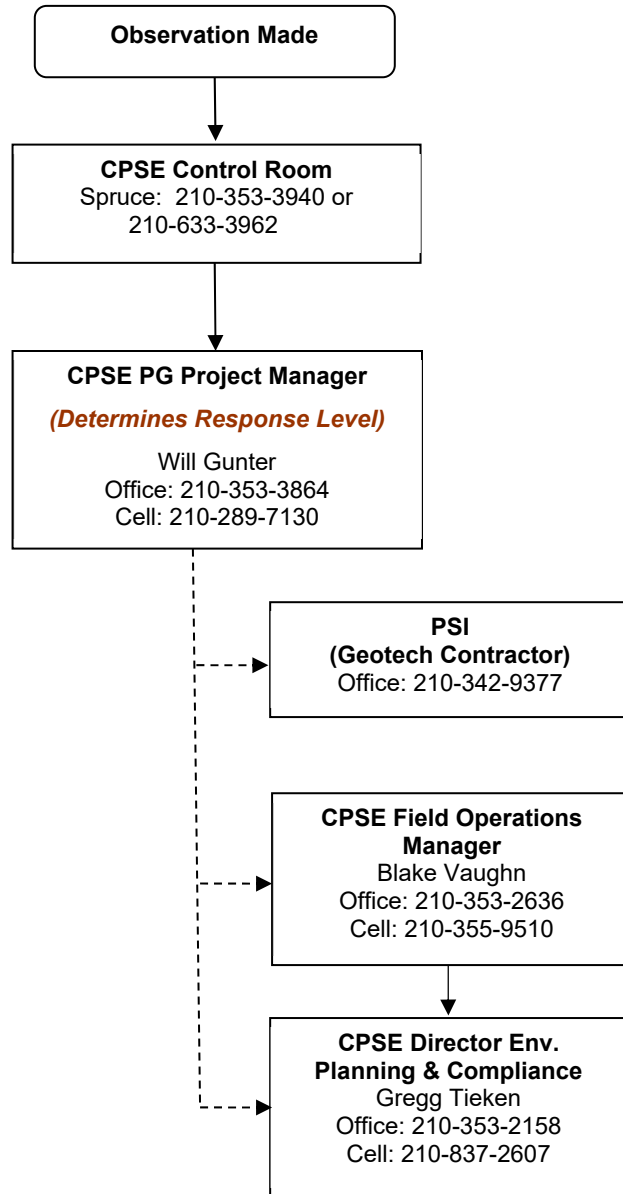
Observation Made

CPSE Control Room
Spruce: 210-353-3940 or 210-633-3962

CPSE PG Project Manager
(Determines Response Level)
Will Gunter
Office: 210-353-3864
Cell: 210-289-7130

PSI
(Geotech Contractor)
Office: 210-342-9377

CPSE Field Operations Manager
Blake Vaughn
Office: 210-353-2636
Cell: 210-355-9510

CPSE Director Env. Planning & Compliance
Gregg Tieken
Office: 210-353-2158
Cell: 210-837-2607